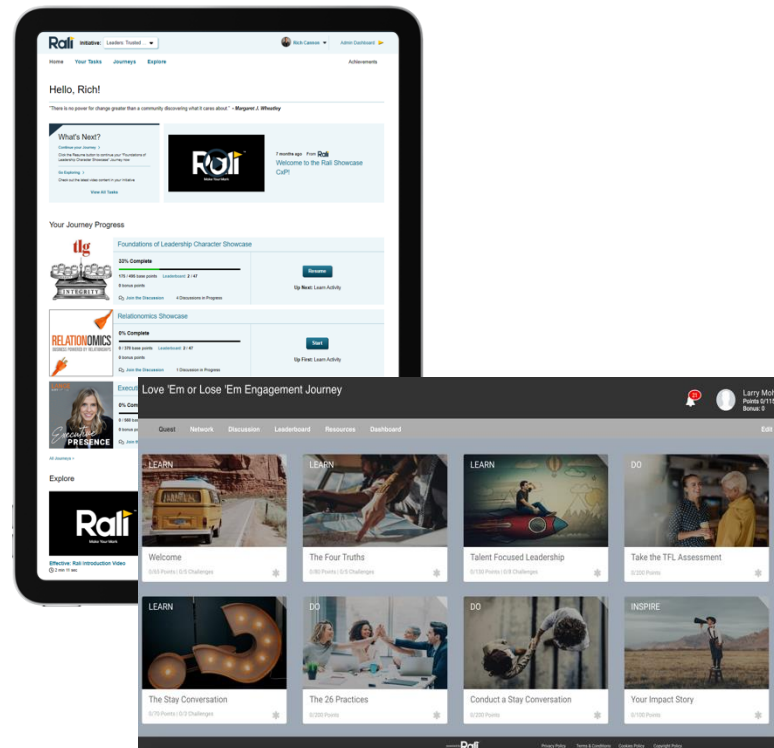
Rali Initiative: Leaders: Trusted

Rick Cannon

Admin Dashboard

Home Your Tasks Journeys Explore

Achievements

Hello, Rich!

"There is no power for change greater than a community discovering what it cares about." - Margaret J. Wheatley

What's Next?

Continue your Journey

Click the Resume button to continue your "Foundations of Leadership Character Showcase" Journey now.

Go Exploring

Check out the latest video content in your initiative.

View All Tasks

Rali
Make Your Mark

7 months ago From Rali

Welcome to the Rali Showcase CxP!

Your Journey Progress

tlg

INTEGRITY

Foundations of Leadership Character Showcase

33% Complete

115 / 486 base points Leaderboard: 2 / 47

0 bonus points

Join the Discussion 4 Discussions in Progress

Resume

Up Next: Learn Activity

RELATIONOMICS

Relationomics Showcase

0% Complete

0 / 370 base points Leaderboard: 3 / 47

0 bonus points

Join the Discussion 1 Discussion in Progress

Start

Up First: Learn Activity

Executive PRESENCE

Executi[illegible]

0% Com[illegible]

All Journeys

Explore

Rali
Make Your Mark

Effective: Rali Introduction Video

2 min 11 sec

Love 'Em or Lose 'Em Engagement Journey

21

Larry Moh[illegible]
Points 0/115
Bonus: 0

Quest Network Discussion Leaderboard Resources Dashboard

Edit

LEARN
Welcome
0/55 Points | 0/3 Challenges

LEARN
The Four Truths
0/80 Points | 0/3 Challenges

LEARN
Talent Focused Leadership
0/130 Points | 0/8 Challenges

DO
Take the TFL Assessment
0/300 Points

LEARN
The Stay Conversation
0/70 Points | 0/3 Challenges

DO
The 26 Practices
0/300 Points

DO
Conduct a Stay Conversation
0/200 Points

INSPIRE
Your Impact Story
0/100 Points

Rali

Privacy Policy Terms & Conditions Cookies Policy Copyright Policy